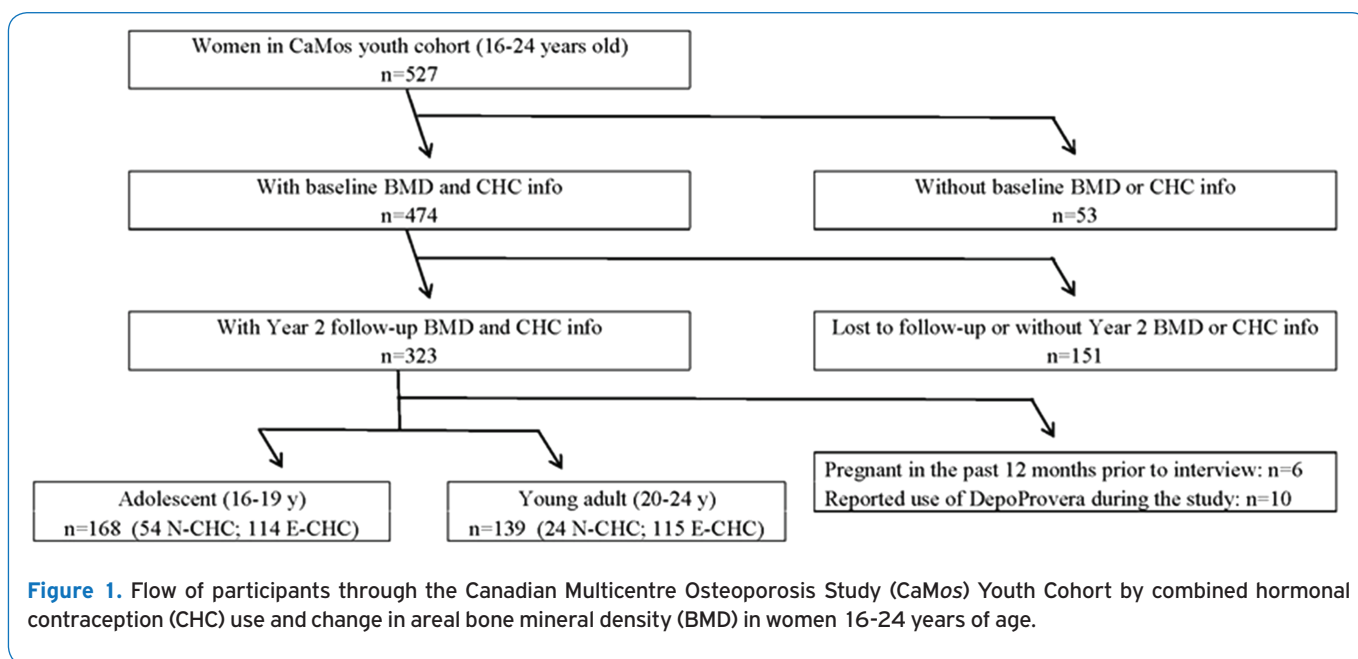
Women in CaMos youth cohort (16-24 years old)
n=527

With baseline BMD and CHC info
n=474

Without baseline BMD or CHC info
n=53

With Year 2 follow-up BMD and CHC info
n=323

Lost to follow-up or without Year 2 BMD or CHC info
n=151

Adolescent (16-19 y)
n=168 (54 N-CHC; 114 E-CHC)

Young adult (20-24 y)
n=139 (24 N-CHC; 115 E-CHC)

Pregnant in the past 12 months prior to interview: n=6
Reported use of DepoProvera during the study: n=10

**Figure 1.** Flow of participants through the Canadian Multicentre Osteoporosis Study (CaMos) Youth Cohort by combined hormonal contraception (CHC) use and change in areal bone mineral density (BMD) in women 16-24 years of age.